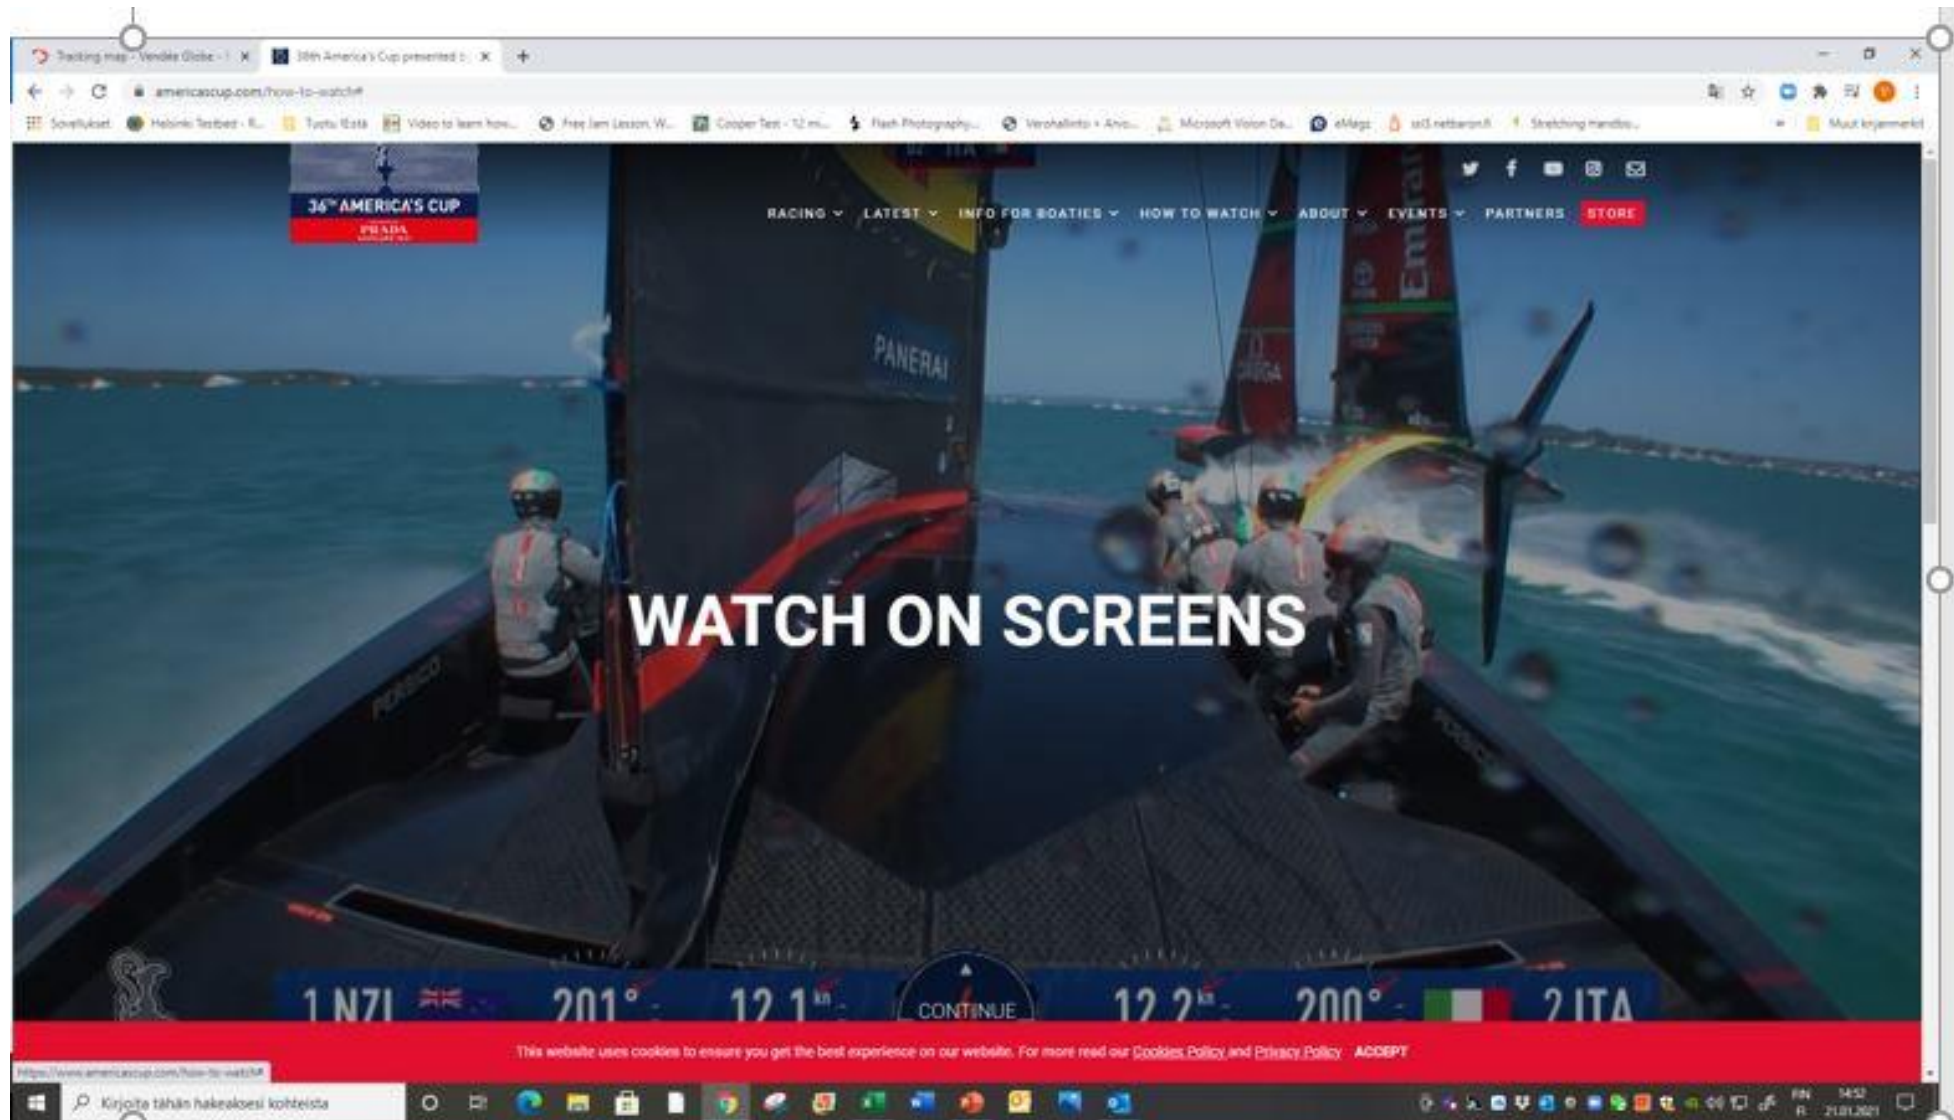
Tracking map - Vendée Globe - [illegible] ×
36th America's Cup presented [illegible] ×
+

americascup.com/how-to-watch#

Sovellukset
Helsinki Testbed - R...
Tuotu IE:stä
Video to learn how...
Free Jam Lesson, W...
Cooper Test - 12 mi...
Flash Photography...
Verohallinto - Aino...
Microsoft Vision De...
eMags
sci3.netbaron.fi
Stretching Handbo...
Muut kirjanmerkit

36TH AMERICA'S CUP
PRADA

RACING
LATEST
INFO FOR BOATIES
HOW TO WATCH
ABOUT
EVENTS
PARTNERS
STORE

PANERAI

WATCH ON SCREENS

1 NZL
201°
12.1 kn
CONTINUE
12.2 kn
200°
2 ITA

This website uses cookies to ensure you get the best experience on our website. For more read our Cookies Policy and Privacy Policy ACCEPT

https://www.americascup.com/how-to-watch#

Kirjoita tähän hakeaksesi kohteista

FIN
FI
14:52
21.01.2021